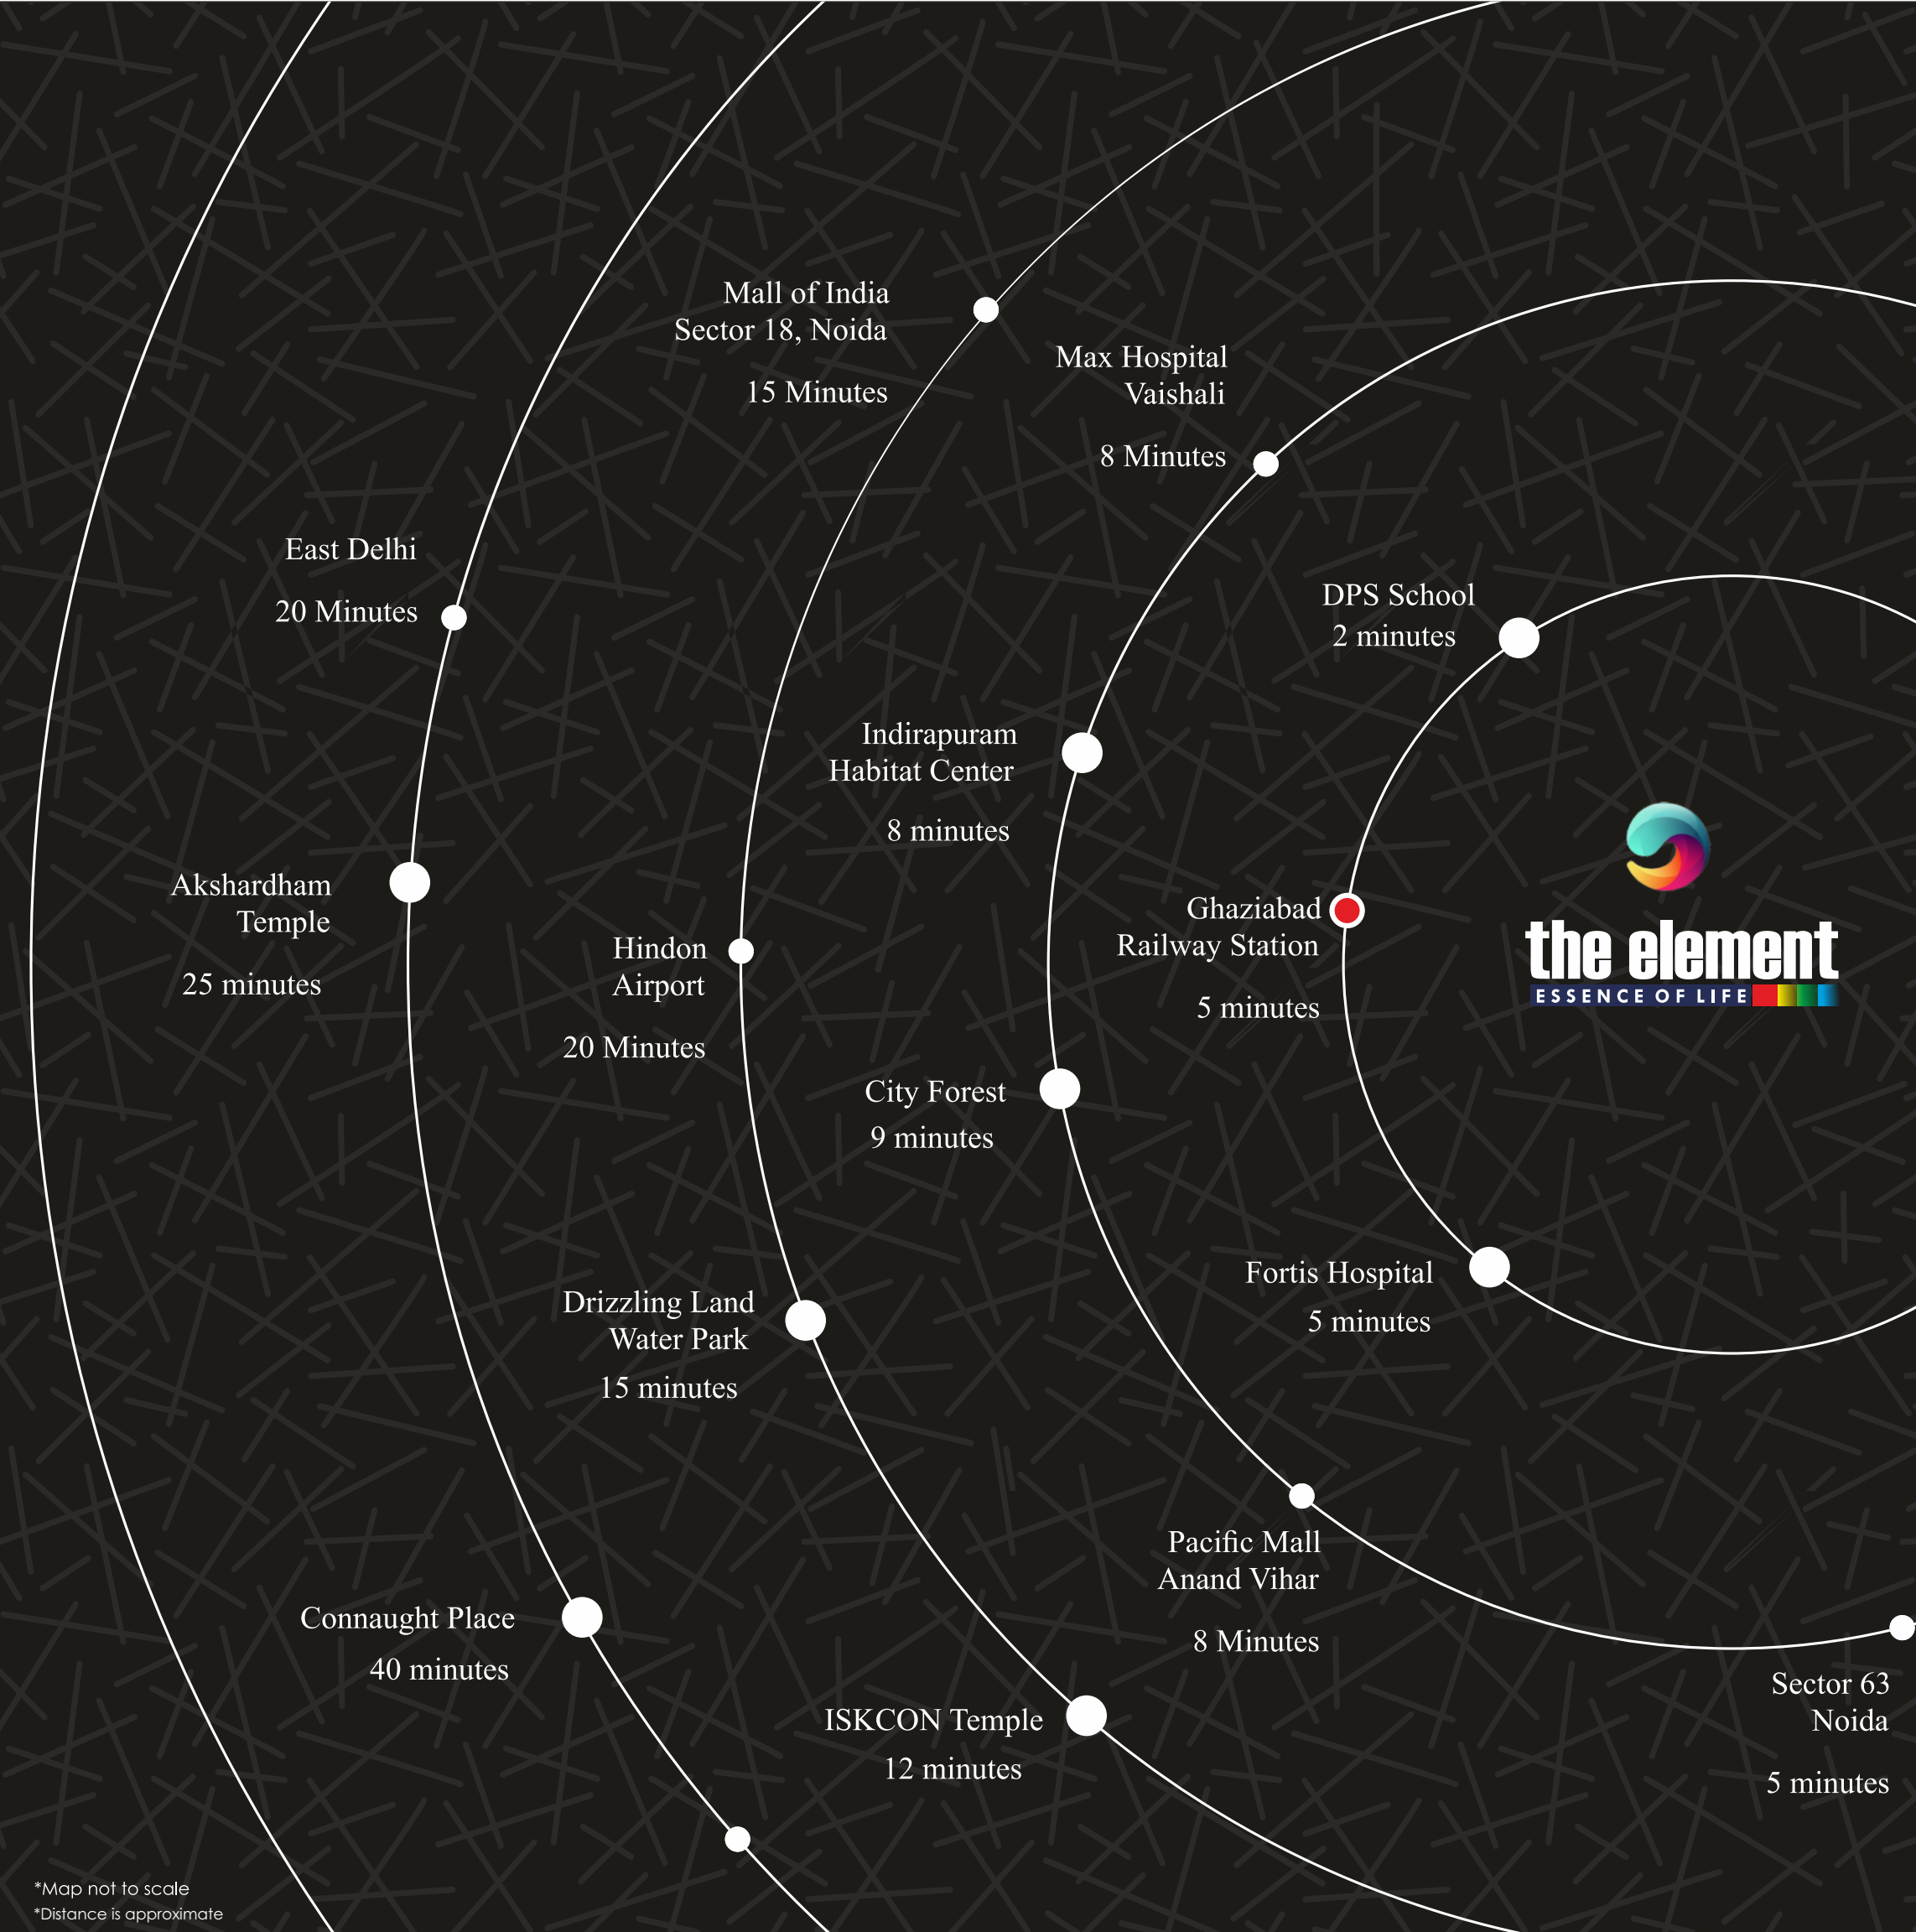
Mall of India
Sector 18, Noida

15 Minutes

Max Hospital
Vaishali

8 Minutes

East Delhi

20 Minutes

DPS School
2 minutes

Indirapuram
Habitat Center

8 minutes

Akshardham
Temple

25 minutes

Hindon
Airport

20 Minutes

Ghaziabad
Railway Station

5 minutes

the element
ESSENCE OF LIFE

City Forest
9 minutes

Fortis Hospital
5 minutes

Drizzling Land
Water Park

15 minutes

Pacific Mall
Anand Vihar

8 Minutes

Connaught Place
40 minutes

ISKCON Temple
12 minutes

Sector 63
Noida

5 minutes

*Map not to scale
*Distance is approximate